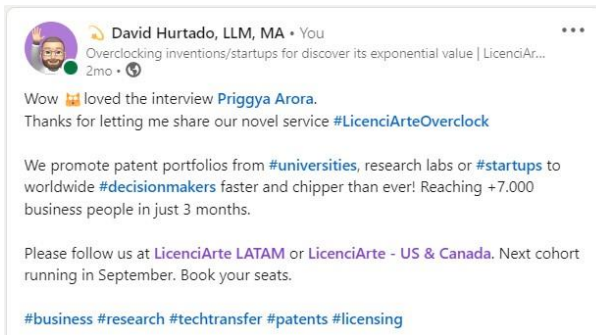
David Hurtado, LLM, MA • You
Overclocking inventions/startups for discover its exponential value | LicenciAr...
2mo •

Wow 😺 loved the interview Priggya Arora.
Thanks for letting me share our novel service #LicenciArteOverclock

We promote patent portfolios from #universities, research labs or #startups to worldwide #decisionmakers faster and chipper than ever! Reaching +7.000 business people in just 3 months.

Please follow us at LicenciArte LATAM or LicenciArte - US & Canada. Next cohort running in September. Book your seats.

#business #research #techtransfer #patents #licensing